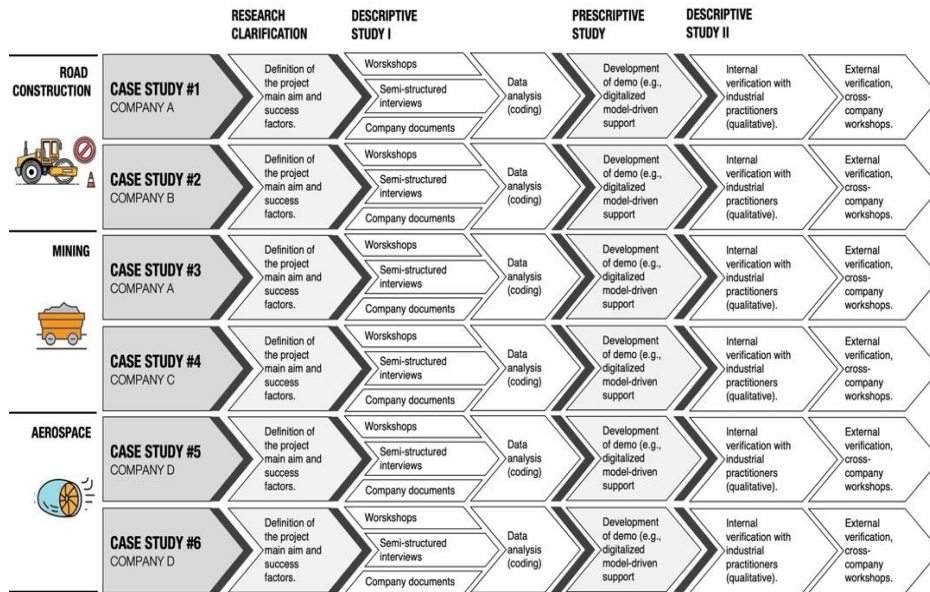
RESEARCH CLARIFICATION

DESCRIPTIVE STUDY I

PRESCRIPTIVE STUDY

DESCRIPTIVE STUDY II

ROAD CONSTRUCTION

CASE STUDY #1
COMPANY A

Definition of the project main aim and success factors.

Worskshops

Semi-structured interviews

Company documents

Data analysis (coding)

Development of demo (e.g., digitalized model-driven support

Internal verification with industrial practitioners (qualitative).

External verification, cross-company workshops.

CASE STUDY #2
COMPANY B

Definition of the project main aim and success factors.

Worskshops

Semi-structured interviews

Company documents

Data analysis (coding)

Development of demo (e.g., digitalized model-driven support

Internal verification with industrial practitioners (qualitative).

External verification, cross-company workshops.

MINING

CASE STUDY #3
COMPANY A

Definition of the project main aim and success factors.

Worskshops

Semi-structured interviews

Company documents

Data analysis (coding)

Development of demo (e.g., digitalized model-driven support

Internal verification with industrial practitioners (qualitative).

External verification, cross-company workshops.

CASE STUDY #4
COMPANY C

Definition of the project main aim and success factors.

Worskshops

Semi-structured interviews

Company documents

Data analysis (coding)

Development of demo (e.g., digitalized model-driven support

Internal verification with industrial practitioners (qualitative).

External verification, cross-company workshops.

AEROSPACE

CASE STUDY #5
COMPANY D

Definition of the project main aim and success factors.

Worskshops

Semi-structured interviews

Company documents

Data analysis (coding)

Development of demo (e.g., digitalized model-driven support

Internal verification with industrial practitioners (qualitative).

External verification, cross-company workshops.

CASE STUDY #6
COMPANY D

Definition of the project main aim and success factors.

Worskshops

Semi-structured interviews

Company documents

Data analysis (coding)

Development of demo (e.g., digitalized model-driven support

Internal verification with industrial practitioners (qualitative).

External verification, cross-company workshops.